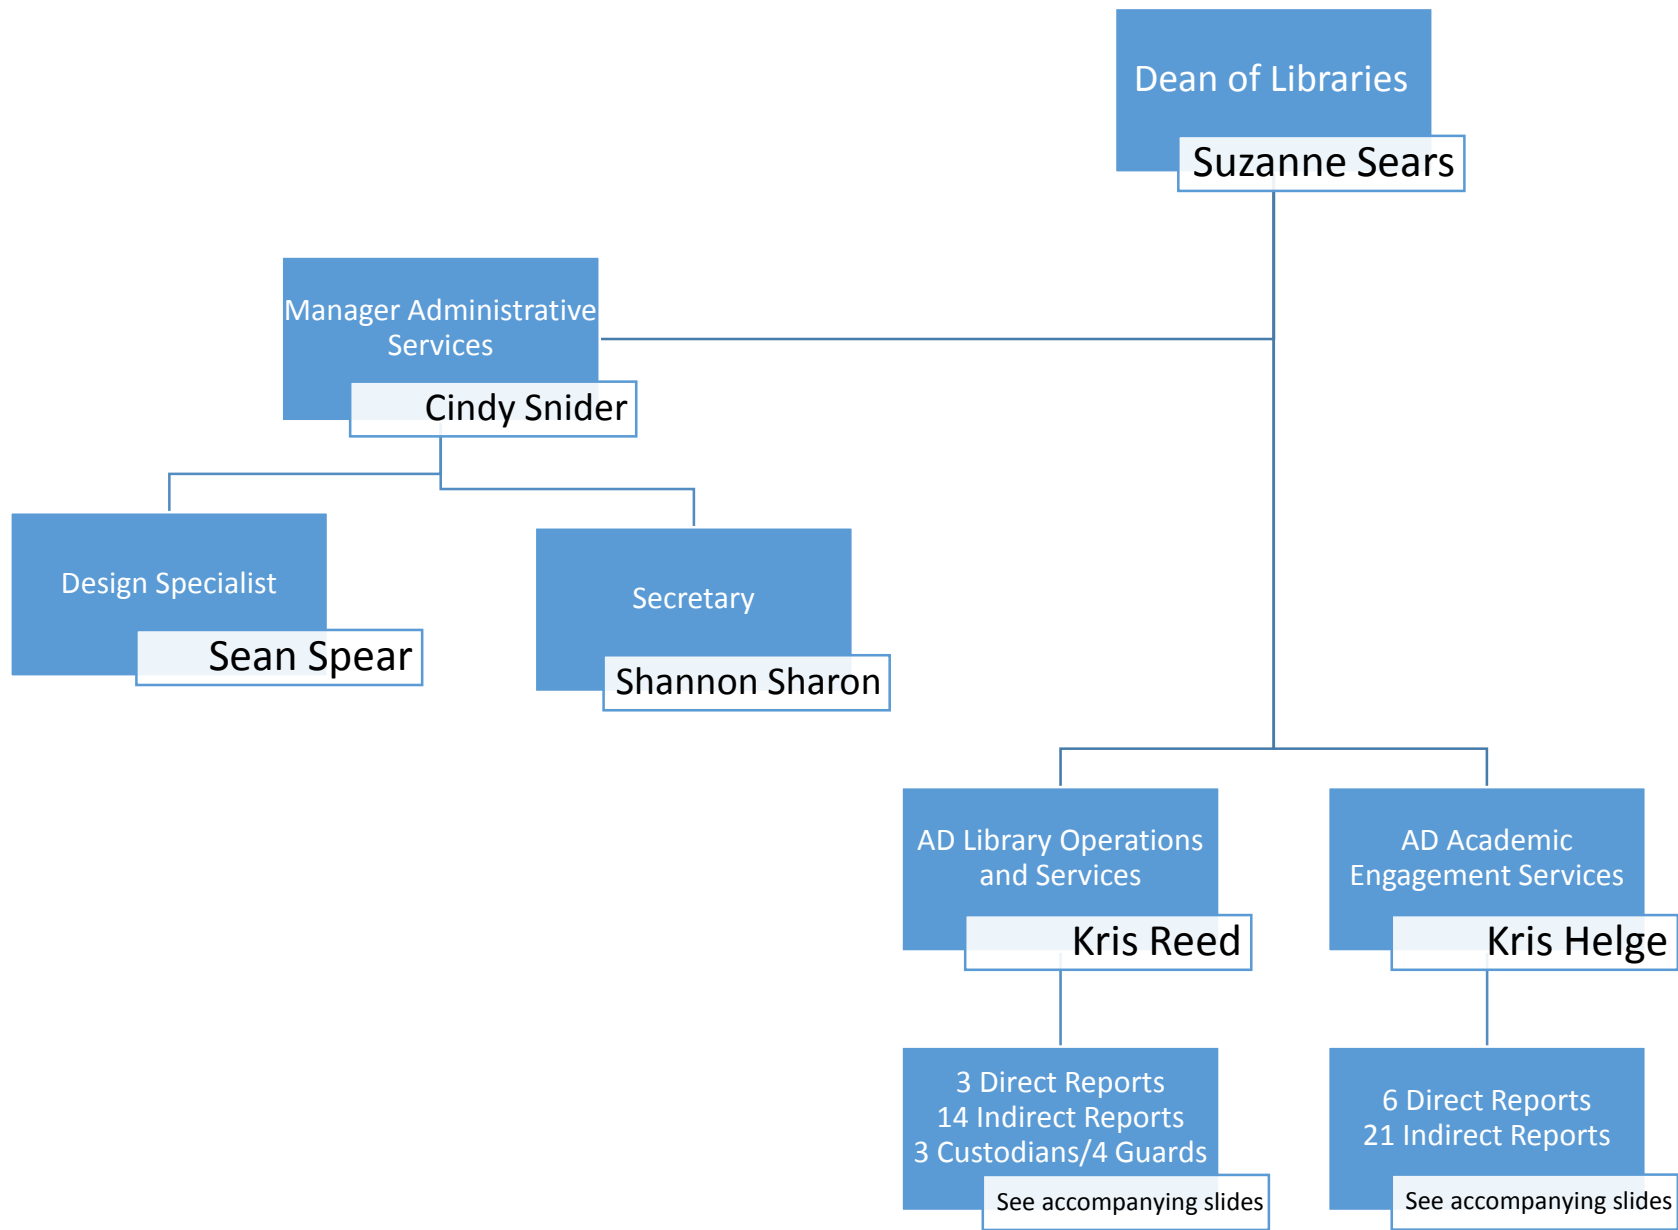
Dean of Libraries

Suzanne Sears

Manager Administrative Services

Cindy Snider

Design Specialist

Sean Spear

Secretary

Shannon Sharon

AD Library Operations and Services

Kris Reed

AD Academic Engagement Services

Kris Helge

3 Direct Reports
14 Indirect Reports
3 Custodians/4 Guards

See accompanying slides

6 Direct Reports
21 Indirect Reports

See accompanying slides